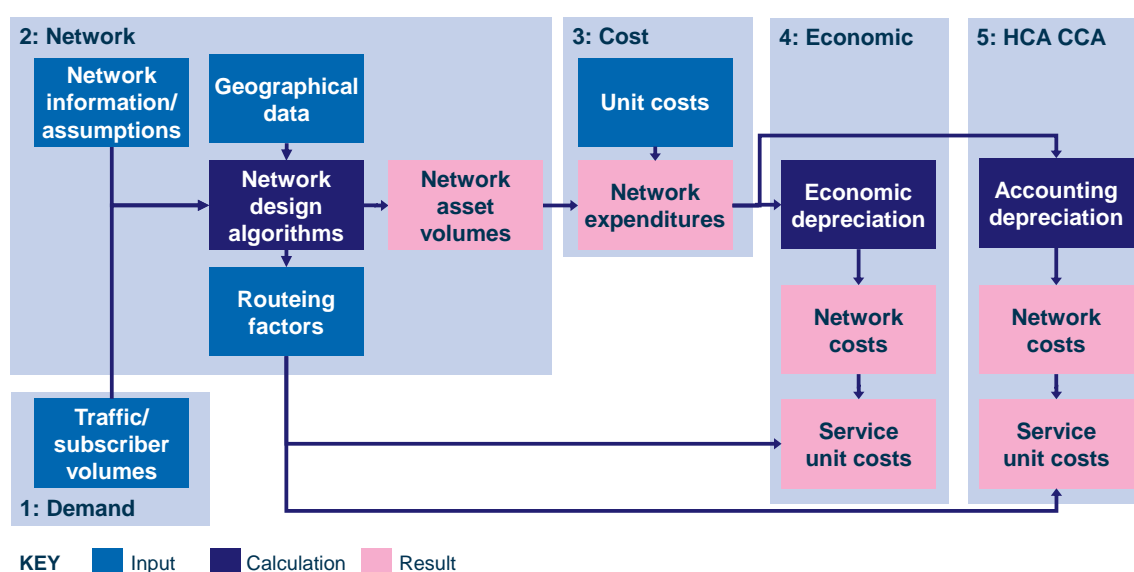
2: Network

Network information/ assumptions

Geographical data

Network design algorithms

Network asset volumes

Routeing factors

3: Cost

Unit costs

Network expenditures

4: Economic

Economic depreciation

Network costs

Service unit costs

5: HCA CCA

Accounting depreciation

Network costs

Service unit costs

Traffic/ subscriber volumes

1: Demand

KEY Input Calculation Result